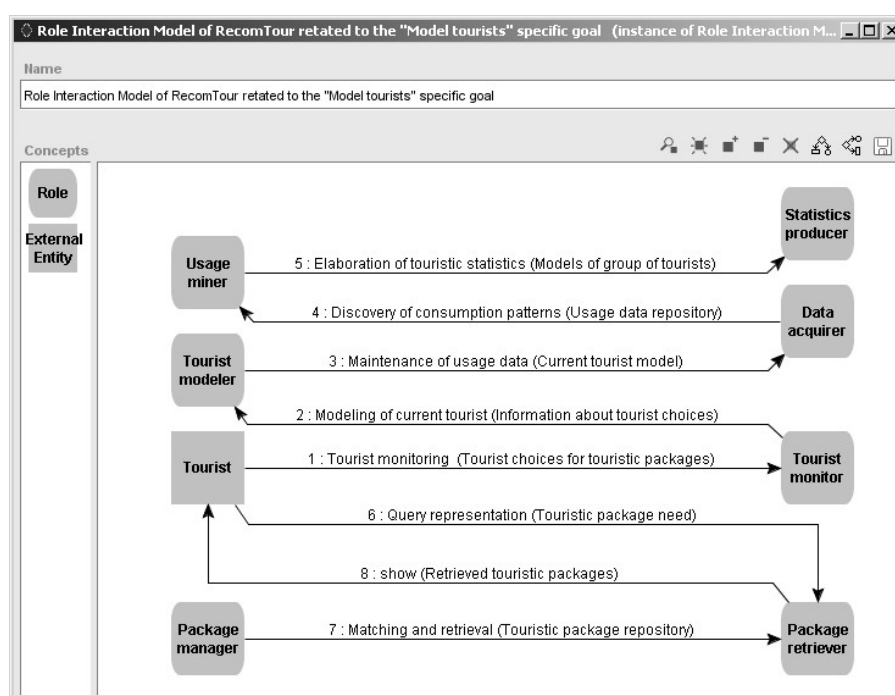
Role Interaction Model of RecomTour retated to the "Model tourists" specific goal (instance of Role Interaction M...

Name

Role Interaction Model of RecomTour retated to the "Model tourists" specific goal

Concepts

Role

External Entity

Statistics producer

Usage miner

5 : Elaboration of touristic statistics (Models of group of tourists)

4 : Discovery of consumption patterns (Usage data repository)

Data acquirer

Tourist modeler

3 : Maintenance of usage data (Current tourist model)

2 : Modeling of current tourist (Information about tourist choices)

Tourist

1 : Tourist monitoring (Tourist choices for touristic packages)

Tourist monitor

6 : Query representation (Touristic package need)

8 : show (Retrieved touristic packages)

Package manager

7 : Matching and retrieval (Touristic package repository)

Package retriever